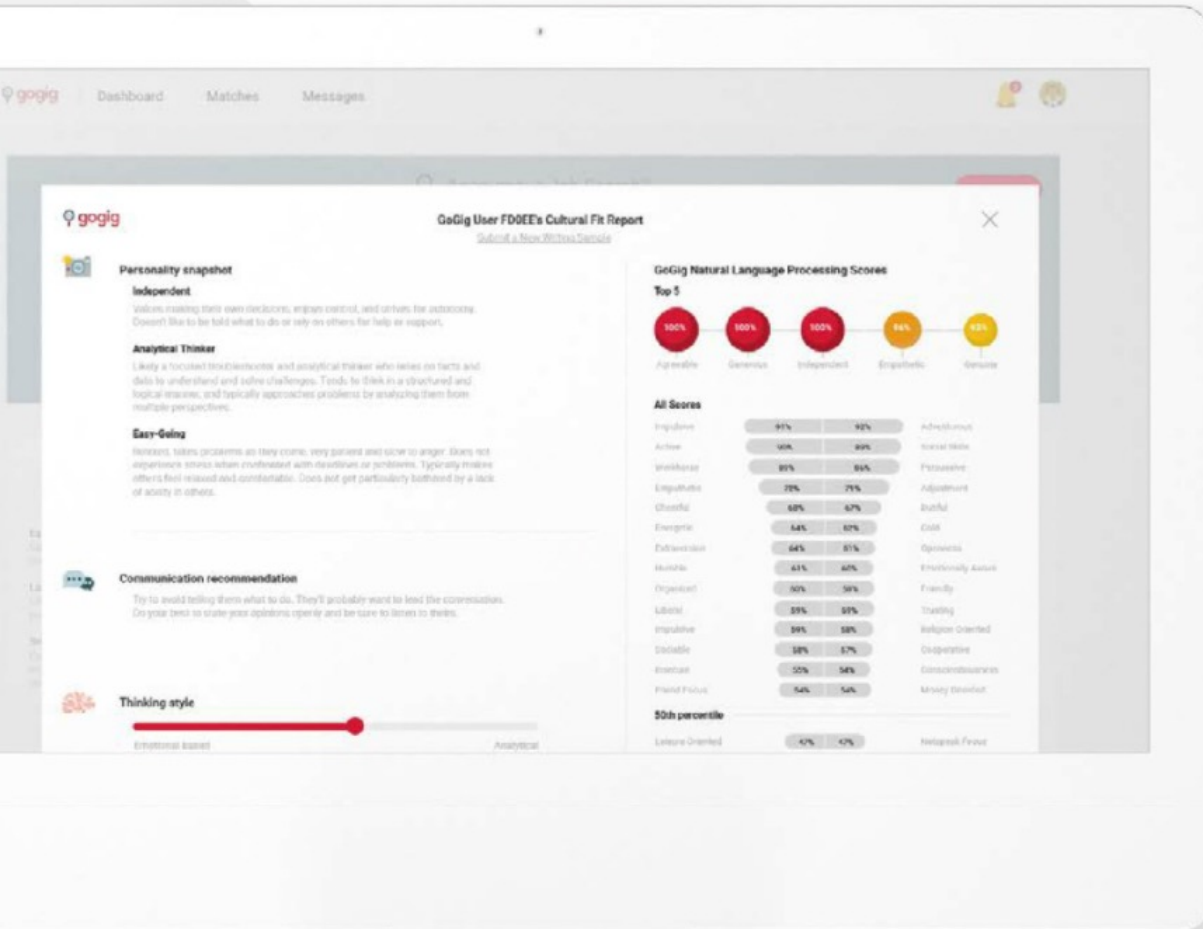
gogig Dashboard Matches Messages

gogig

GoGig User FD0EE's Cultural Fit Report

Submit a New Written Sample

Personality snapshot

Independent

Values making their own decisions, enjoys control, and strives for autonomy. Doesn't like to be told what to do or rely on others for help or support.

Analytical Thinker

Likely a focused troubleshooter and analytical thinker who relies on facts and data to understand and solve challenges. Tends to think in a structured and logical manner, and typically approaches problems by analyzing them from multiple perspectives.

Easy-Going

Relaxed, takes problems as they come, very patient and slow to anger. Does not experience stress when confronted with deadlines or problems. Typically makes others feel relaxed and comfortable. Does not get particularly bothered by a lack of acuity in others.

Communication recommendation

Try to avoid telling them what to do. They'll probably want to lead the conversation. Do your best to state your opinions openly and be sure to listen to theirs.

Thinking style

Emotional based Analytical

GoGig Natural Language Processing Scores

Top 5

100% 100% 100% 96% 93%

Agreeable Generous Independent Empathetic Genuine

All Scores

| | | | |
|---|---|---|---|
| Impulsive | 91% | 92% | Adventurous |
| Active | 90% | 89% | Social Skills |
| Workhorse | 85% | 86% | Persuasive |
| Empathetic | 78% | 79% | Adjustment |
| Cheerful | 68% | 67% | Dutiful |
| Energetic | 64% | 63% | Cold |
| Extraversion | 64% | 61% | Optimistic |
| Humble | 61% | 60% | Emotionally Aware |
| Organized | 60% | 59% | Friendly |
| Liberal | 59% | 59% | Trusting |
| Impulsive | 59% | 58% | Religion Oriented |
| Sociable | 58% | 57% | Cooperative |
| Emotional | 55% | 54% | Conscientiousness |
| Friend Focus | 54% | 54% | Money Oriented |

50th percentile

| | | | |
|---|---|---|---|
| Leisure Oriented | 47% | 47% | Netspeak Focus |